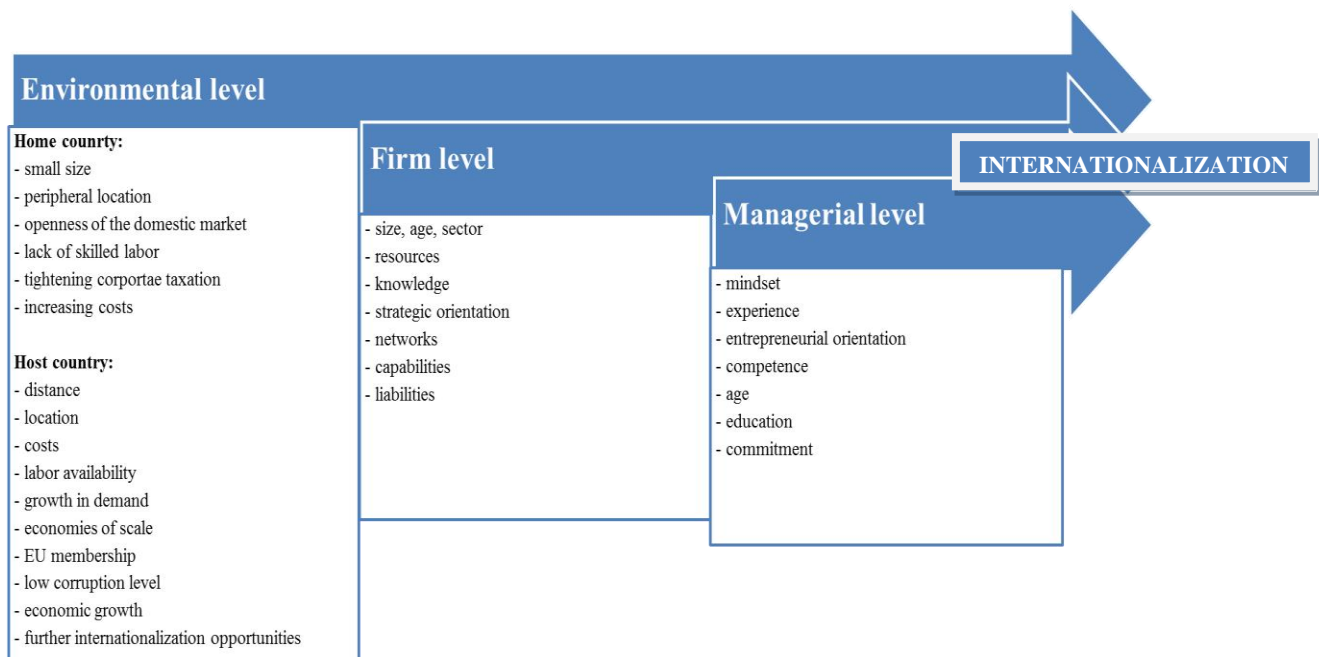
Environmental level

Home counrty:
- small size
- peripheral location
- openness of the domestic market
- lack of skilled labor
- tightening corportae taxation
- increasing costs

Host country:
- distance
- location
- costs
- labor availability
- growth in demand
- economies of scale
- EU membership
- low corruption level
- economic growth
- further internationalization opportunities

Firm level

- size, age, sector
- resources
- knowledge
- strategic orientation
- networks
- capabilities
- liabilities

INTERNATIONALIZATION

Managerial level

- mindset
- experience
- entrepreneurial orientation
- competence
- age
- education
- commitment